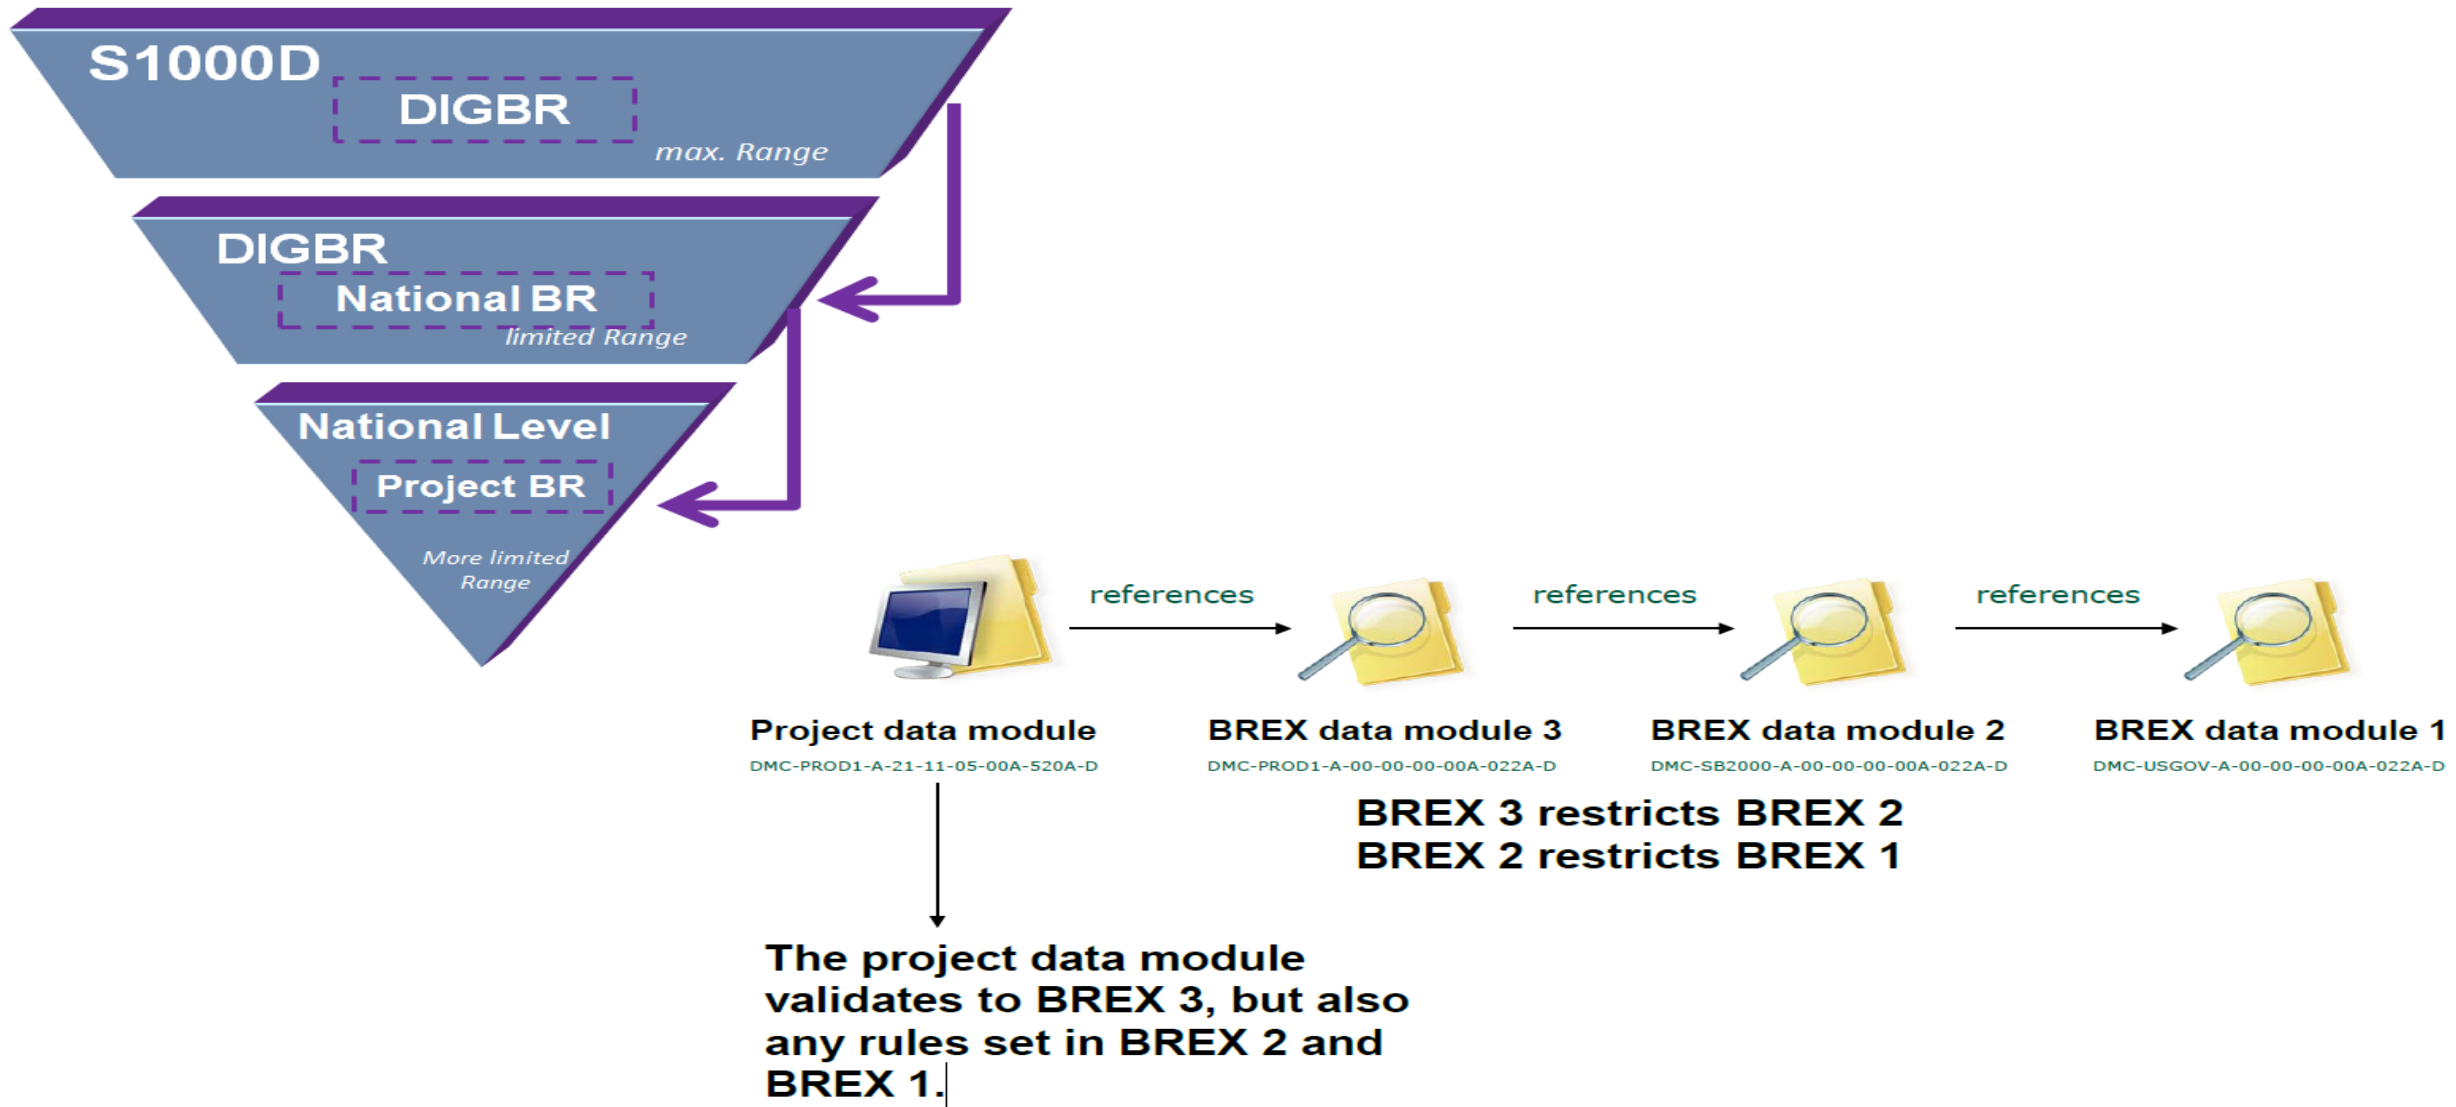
S1000D
DIGBR
max. Range

DIGBR
National BR
limited Range

National Level
Project BR
More limited Range

references
references
references

Project data module
DMC-PROD1-A-21-11-05-00A-520A-D

BREX data module 3
DMC-PROD1-A-00-00-00-00A-022A-D

BREX data module 2
DMC-SB2000-A-00-00-00-00A-022A-D

BREX data module 1
DMC-USGOV-A-00-00-00-00A-022A-D

BREX 3 restricts BREX 2
BREX 2 restricts BREX 1

The project data module validates to BREX 3, but also any rules set in BREX 2 and BREX 1.